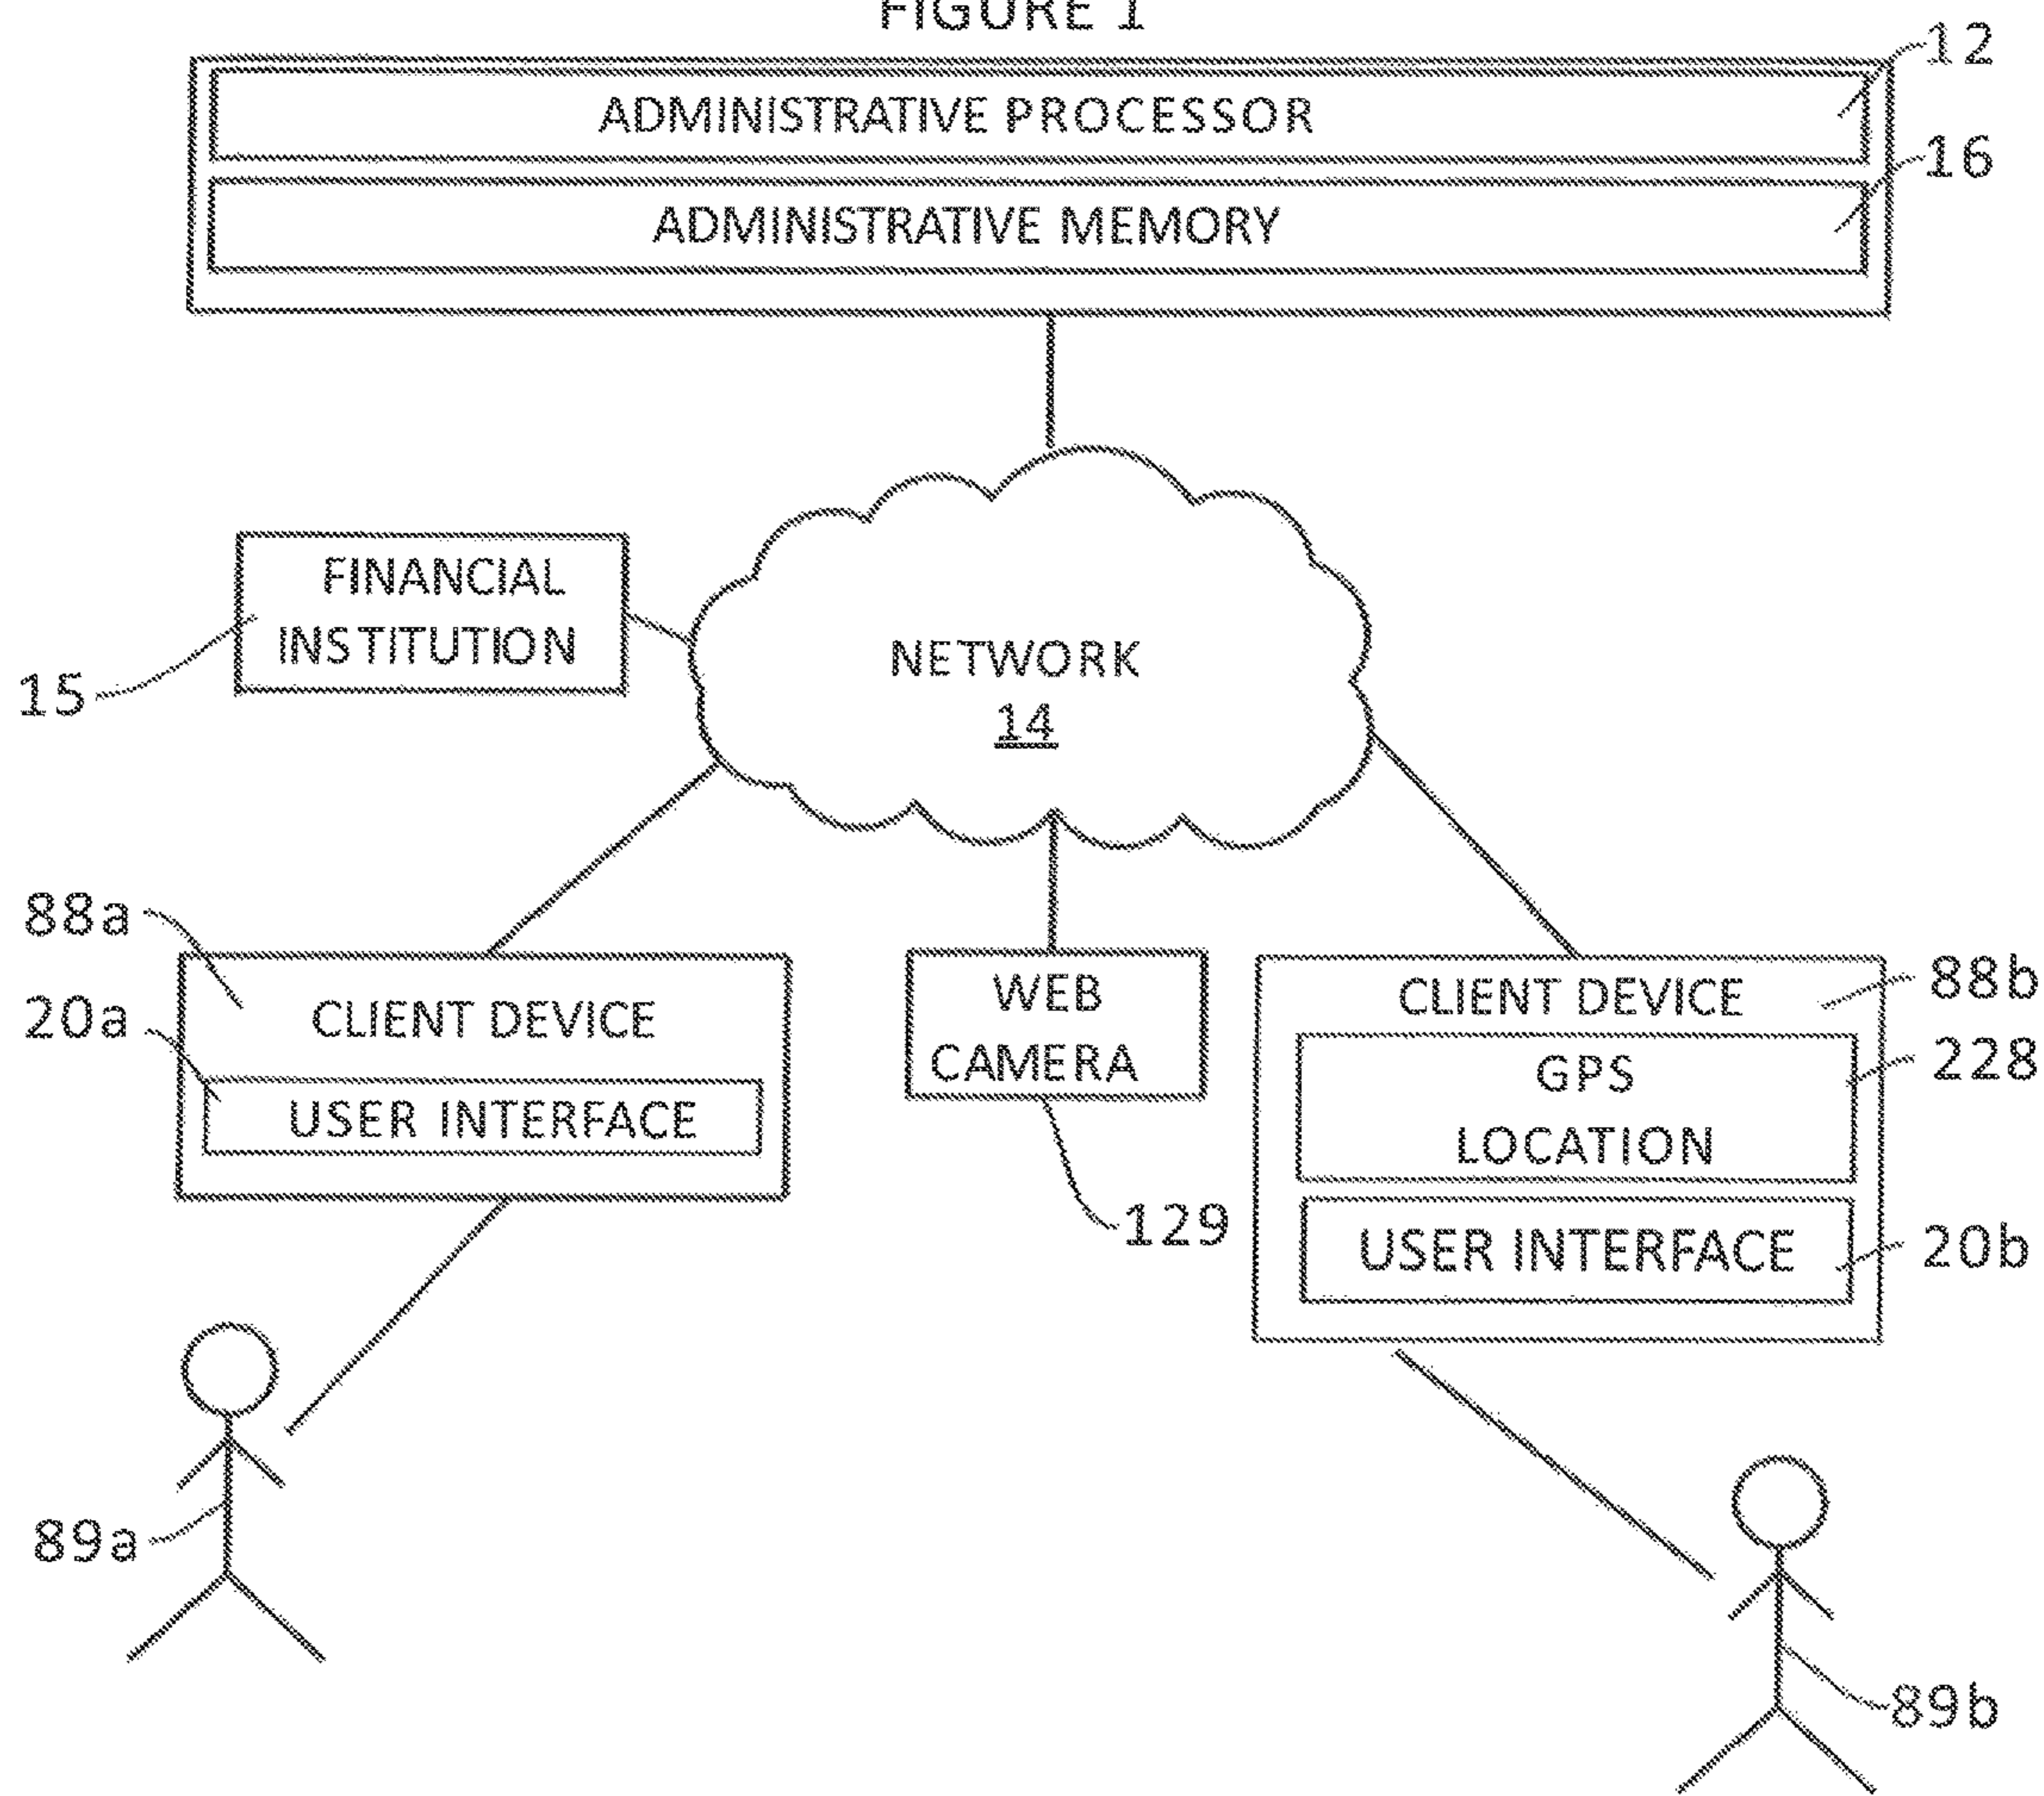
FIGURE 1

12
ADMINISTRATIVE PROCESSOR
16
ADMINISTRATIVE MEMORY

FINANCIAL INSTITUTION
15

NETWORK
14

88a
20a
CLIENT DEVICE
USER INTERFACE

WEB CAMERA
129

CLIENT DEVICE
88b
GPS LOCATION
228
USER INTERFACE
20b

89a

89b